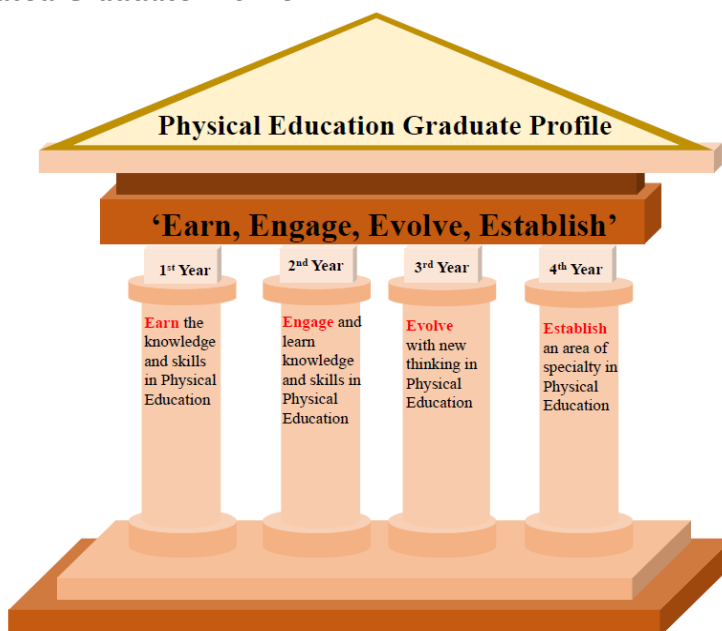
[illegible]

Physical Education Graduate Profile

'Earn, Engage, Evolve, Establish'

1st Year

Earn the knowledge and skills in Physical Education

2nd Year

Engage and learn knowledge and skills in Physical Education

3rd Year

Evolve with new thinking in Physical Education

4th Year

Establish an area of specialty in Physical Education